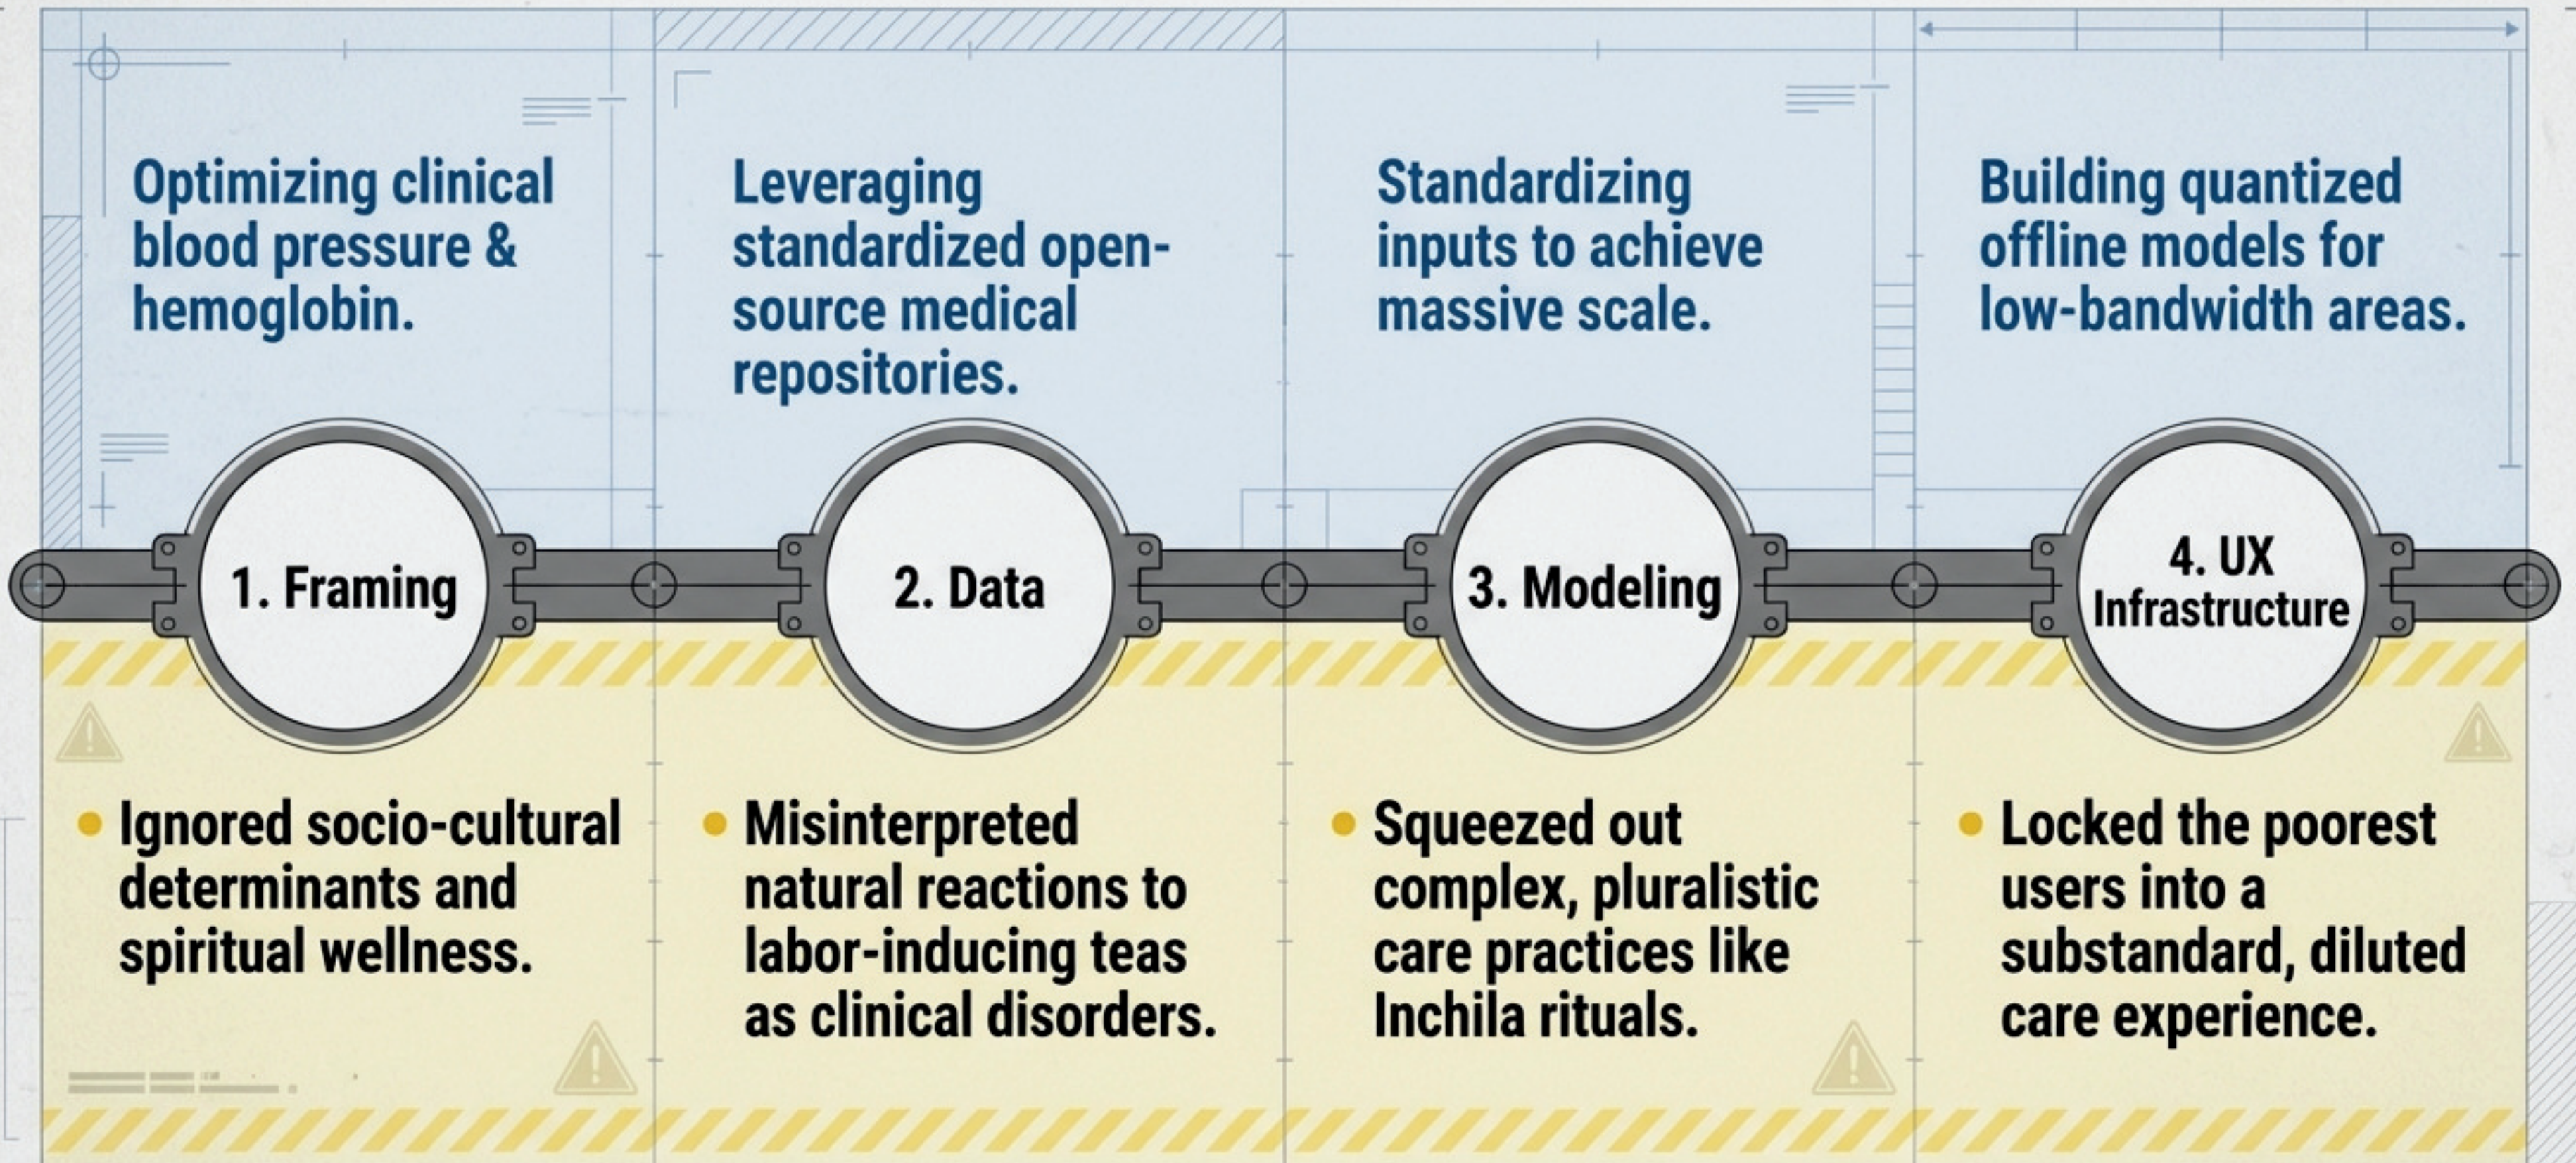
Optimizing clinical blood pressure & hemoglobin.

Leveraging standardized open-source medical repositories.

Standardizing inputs to achieve massive scale.

Building quantized offline models for low-bandwidth areas.

1. Framing

2. Data

3. Modeling

4. UX Infrastructure

• Ignored socio-cultural determinants and spiritual wellness.

• Misinterpreted natural reactions to labor-inducing teas as clinical disorders.

• Squeezed out complex, pluralistic care practices like Inchila rituals.

• Locked the poorest users into a substandard, diluted care experience.